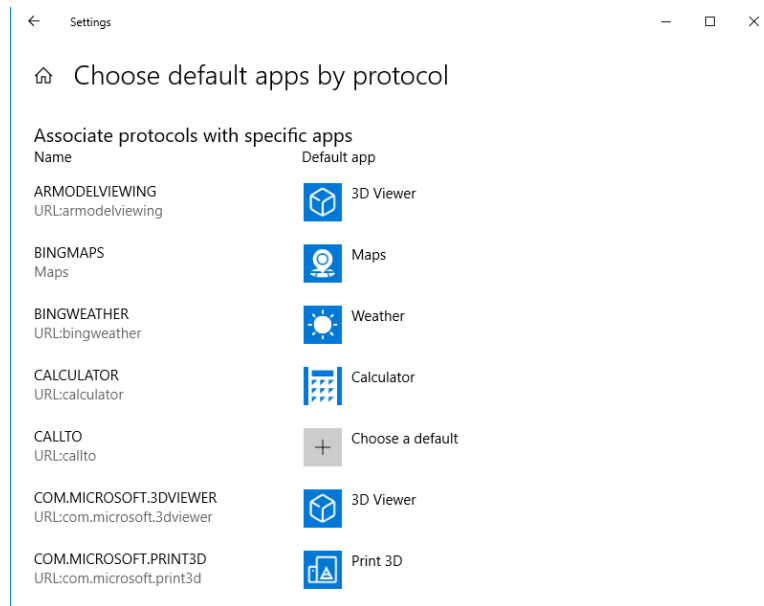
Settings

Choose default apps by protocol

Associate protocols with specific apps

| Name | Default app |
|---|---|
| ARMODELVIEWING URL:armodelviewing | 3D Viewer |
| BINGMAPS Maps | Maps |
| BINGWEATHER URL:bingweather | Weather |
| CALCULATOR URL:calculator | Calculator |
| CALLTO URL:callto | Choose a default |
| COM.MICROSOFT.3DVIEWER URL:com.microsoft.3dviewer | 3D Viewer |
| COM.MICROSOFT.PRINT3D URL:com.microsoft.print3d | Print 3D |